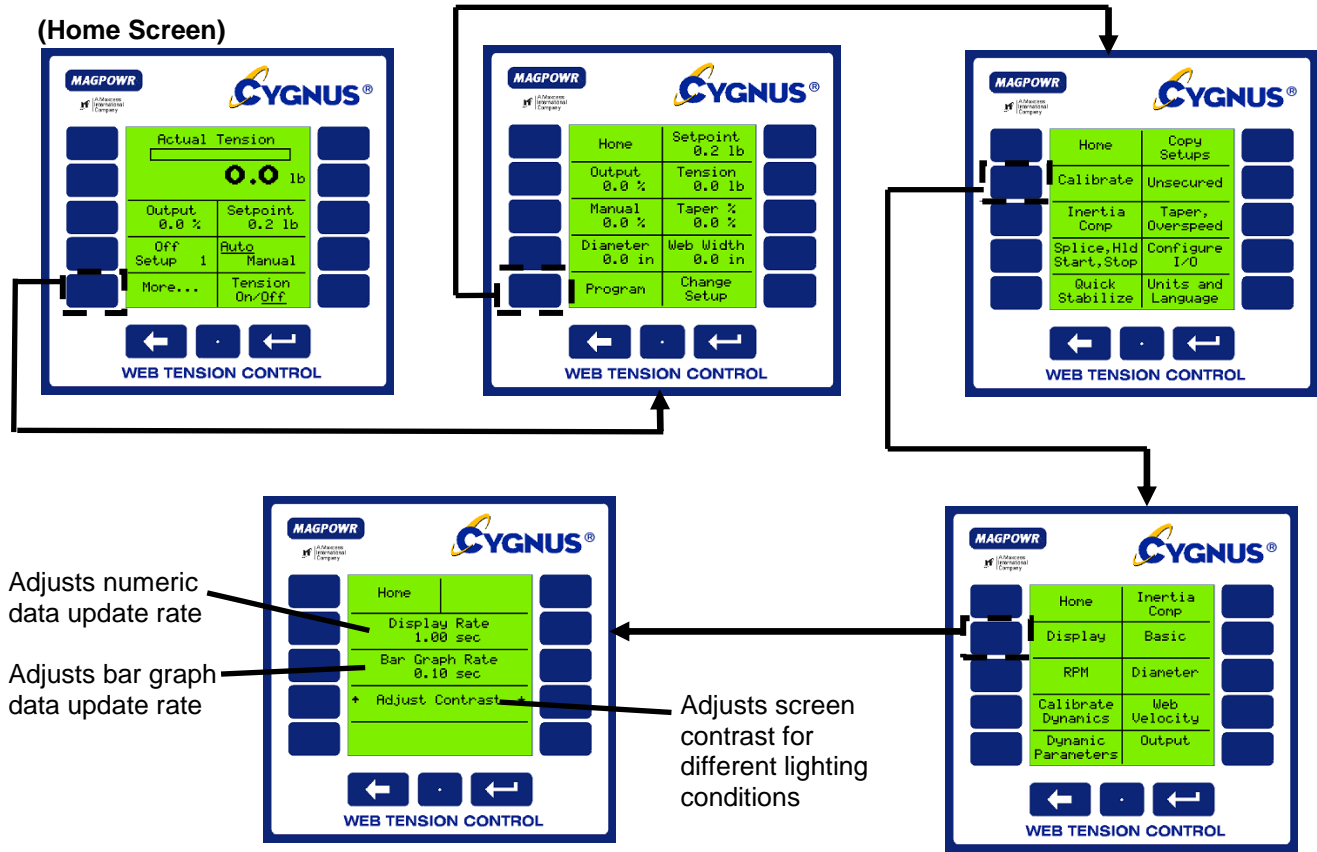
(Home Screen)

MAGPOWR
A Maxcess International Company
CYGNUS®

Actual Tension
0.0 lb
Output 0.0 %
Setpoint 0.2 lb
Off Setup 1
Auto Manual
More...
Tension On/Off

WEB TENSION CONTROL

MAGPOWR
A Maxcess International Company
CYGNUS®

| Home | Setpoint 0.2 lb |
|---|---|
| Output 0.0 % | Tension 0.0 lb |
| Manual 0.0 % | Taper % 0.0 % |
| Diameter 0.0 in | Web Width 0.0 in |
| Program | Change Setup |

WEB TENSION CONTROL

MAGPOWR
A Maxcess International Company
CYGNUS®

| Home | Copy Setups |
|---|---|
| Calibrate | Unsecured |
| Inertia Comp | Taper, Overspeed |
| Splice,Hld Start,Stop | Configure I/O |
| Quick Stabilize | Units and Language |

WEB TENSION CONTROL

MAGPOWR
A Maxcess International Company
CYGNUS®

Adjusts numeric data update rate

Adjusts bar graph data update rate

Home
Display Rate 1.00 sec
Bar Graph Rate 0.10 sec
+ Adjust Contrast +

Adjusts screen contrast for different lighting conditions

WEB TENSION CONTROL

MAGPOWR
A Maxcess International Company
CYGNUS®

| Home | Inertia Comp |
|---|---|
| Display | Basic |
| RPM | Diameter |
| Calibrate Dynamics | Web Velocity |
| Dynamic Parameters | Output |

WEB TENSION CONTROL